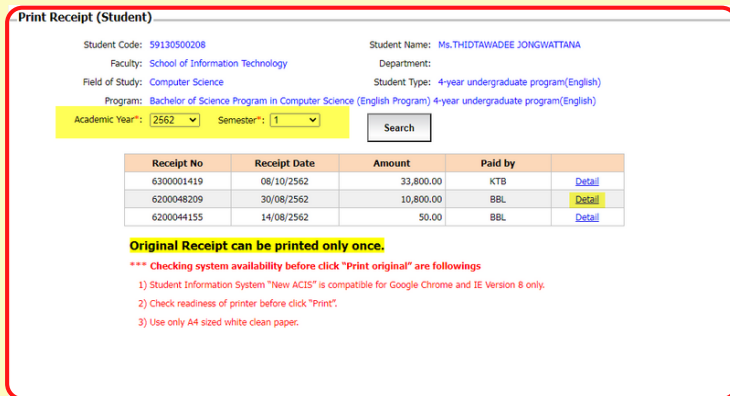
Print Receipt (Student)

Student Code: 59130500208
Student Name: Ms.THIDTAWADEE JONGWATTANA
Faculty: School of Information Technology
Department:
Field of Study: Computer Science
Student Type: 4-year undergraduate program(English)
Program: Bachelor of Science Program in Computer Science (English Program) 4-year undergraduate program(English)

Academic Year*: 2562
Semester*: 1
Search

| Receipt No | Receipt Date | Amount | Paid by | |
|---|---|---|---|---|
| 6300001419 | 08/10/2562 | 33,800.00 | KTB | Detail |
| 6200048209 | 30/08/2562 | 10,800.00 | BBL | Detail |
| 6200044155 | 14/08/2562 | 50.00 | BBL | Detail |

Original Receipt can be printed only once.

*** Checking system availability before click "Print original" are followings

1) Student Information System "New ACIS" is compatible for Google Chrome and IE Version 8 only.

2) Check readiness of printer before click "Print".

3) Use only A4 sized white clean paper.